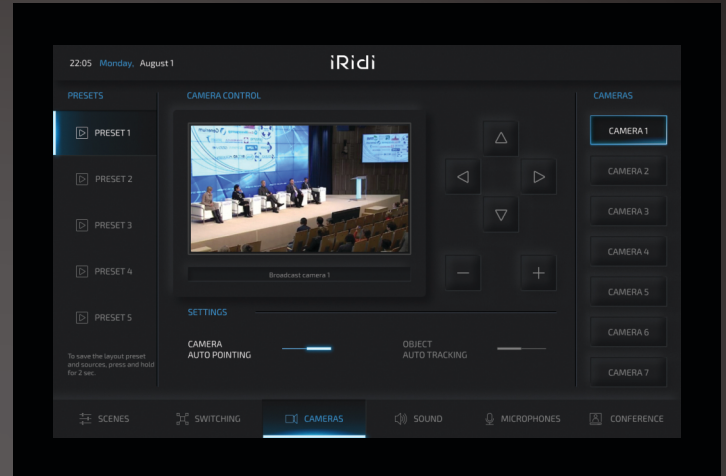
22:05 Monday, August 1

iRidi

PRESETS

PRESET 1

PRESET 2

PRESET 3

PRESET 4

PRESET 5

To save the layout preset and sources, press and hold for 2 sec.

CAMERA CONTROL

Broadcast camera 1

SETTINGS

CAMERA AUTO POINTING

OBJECT AUTO TRACKING

CAMERAS

CAMERA 1

CAMERA 2

CAMERA 3

CAMERA 4

CAMERA 5

CAMERA 6

CAMERA 7

SCENES

SWITCHING

CAMERAS

SOUND

MICROPHONES

CONFERENCE